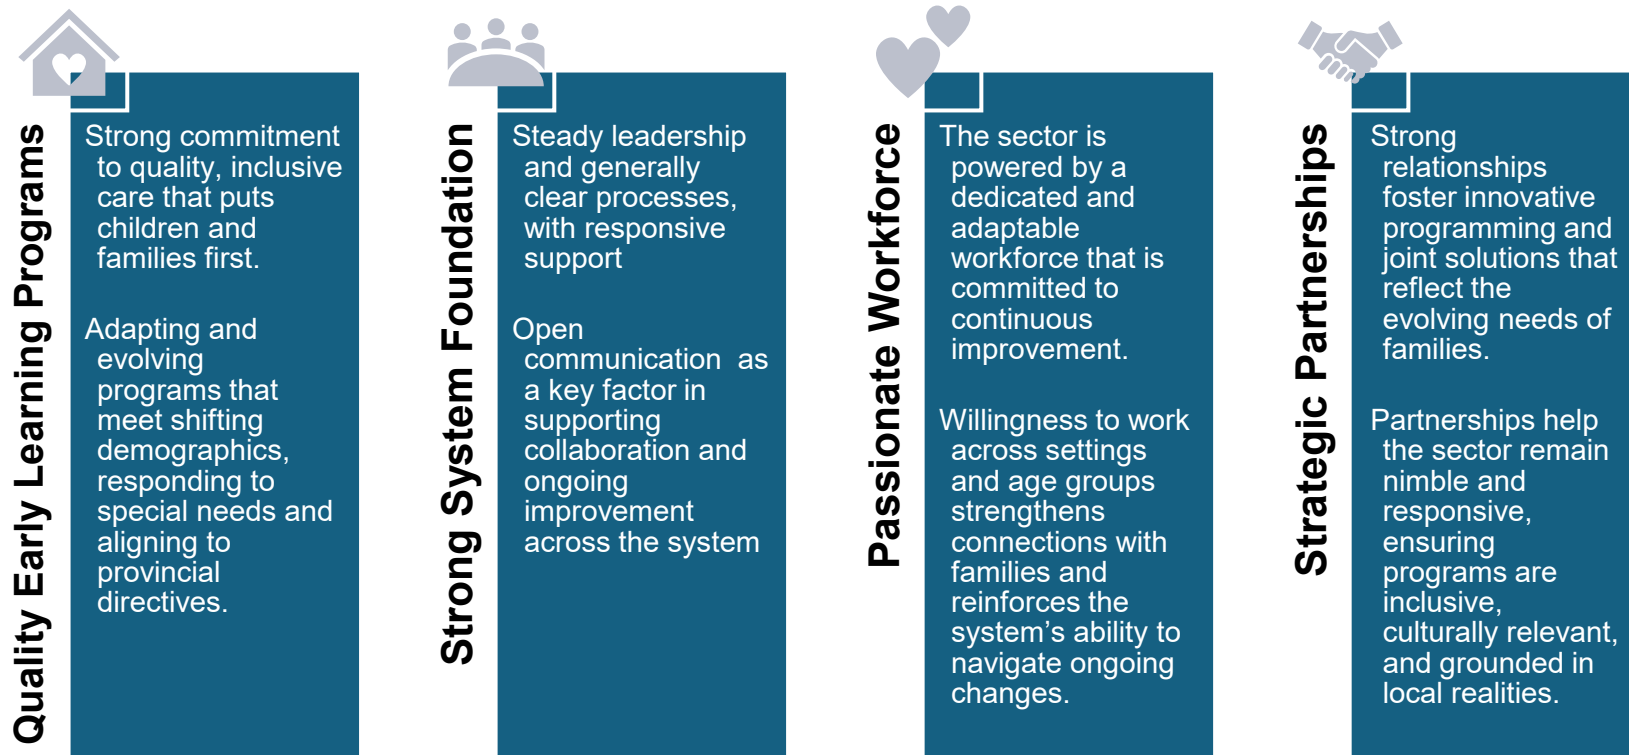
Quality Early Learning Programs

Strong commitment to quality, inclusive care that puts children and families first.

Adapting and evolving programs that meet shifting demographics, responding to special needs and aligning to provincial directives.

Strong System Foundation

Steady leadership and generally clear processes, with responsive support

Open communication as a key factor in supporting collaboration and ongoing improvement across the system

Passionate Workforce

The sector is powered by a dedicated and adaptable workforce that is committed to continuous improvement.

Willingness to work across settings and age groups strengthens connections with families and reinforces the system's ability to navigate ongoing changes.

Strategic Partnerships

Strong relationships foster innovative programming and joint solutions that reflect the evolving needs of families.

Partnerships help the sector remain nimble and responsive, ensuring programs are inclusive, culturally relevant, and grounded in local realities.